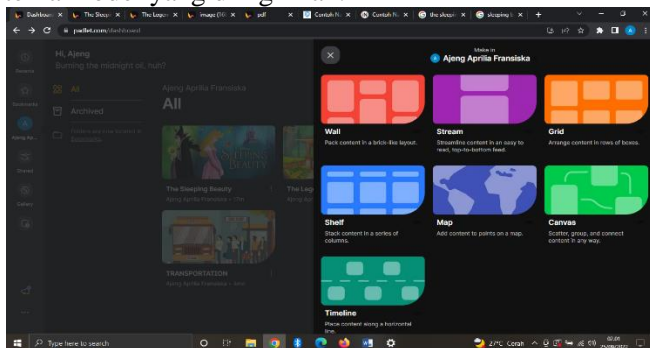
Dashboard | The Sleepi | The Legen | image (16) | pdf | Contoh N | Contoh N | the sleepin | sleeping b

padlet.com/dashboard

Hi, Ajeng
Burning the midnight oil, huh?

Recents
Bookmarks
Ajeng Ap...
Shared
Gallery

All
Archived

Ajeng Aprilia Fransiska
All

The Sleeping Beauty
Ajeng Aprilia Fransiska • 19h

The Leg

TRANSPORTATION
Ajeng Aprilia Fransiska • 3mo

Made in
Ajeng Aprilia Fransiska

Wall
Pack content in a brick-like layout.

Stream
Streamline content in an easy to read, top-to-bottom feed.

Grid
Arrange content in rows of boxes.

Shelf
Stack content in a series of columns.

Map
Add content to points on a map.

Canvas
Scatter, group, and connect content in any way.

Timeline
Place content along a horizontal line.

Type here to search

27°C Cerah

02:05
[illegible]